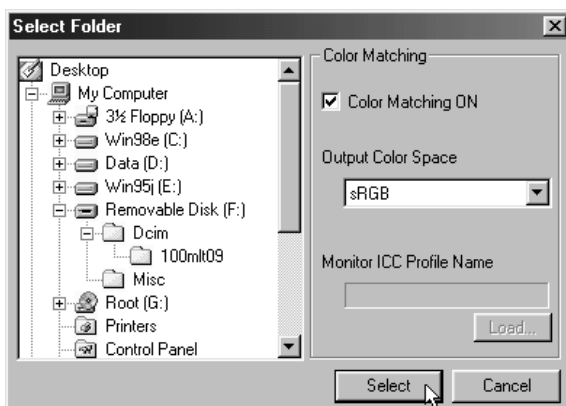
Select Folder

Desktop
My Computer
3½ Floppy (A:)
Win98e (C:)
Data (D:)
Win95j (E:)
Removable Disk (F:)
Dcim
100mlt09
Misc
Root (G:)
Printers
Control Panel

Color Matching

Color Matching ON

Output Color Space

sRGB

Monitor ICC Profile Name

Load...

Select

Cancel